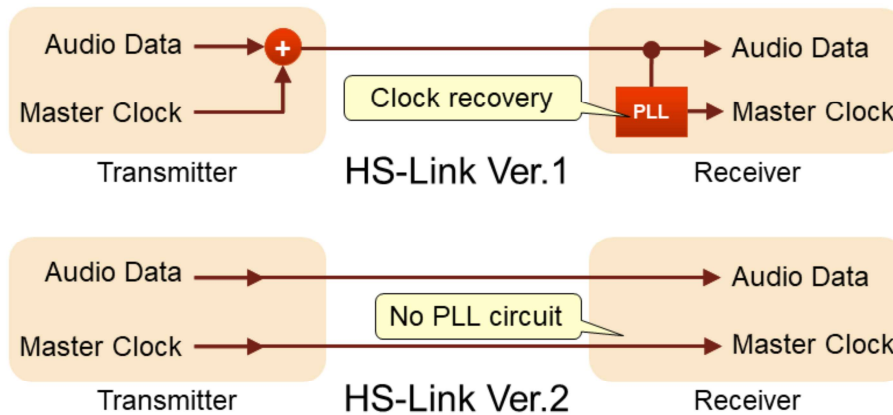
Audio Data

Master Clock

+

Clock recovery

PLL

Audio Data

Master Clock

Transmitter

HS-Link Ver.1

Receiver

Audio Data

Master Clock

No PLL circuit

Audio Data

Master Clock

Transmitter

HS-Link Ver.2

Receiver